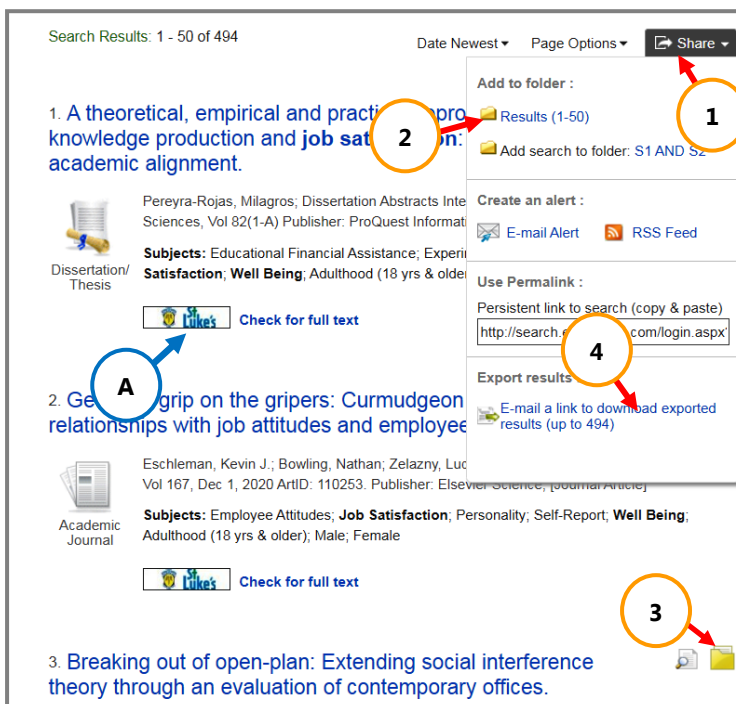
Search Results: 1 - 50 of 494

Date Newest ▾ Page Options ▾ Share ▾

1. A theoretical, empirical and practi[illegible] knowledge production and job sat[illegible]: academic alignment.

Dissertation/ Thesis

Pereyra-Rojas, Milagros; Dissertation Abstracts Inte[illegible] Sciences, Vol 82(1-A) Publisher: ProQuest Informati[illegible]

Subjects: Educational Financial Assistance; Experi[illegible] Satisfaction; Well Being; Adulthood (18 yrs & older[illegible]

St Luke's Check for full text

2. Ge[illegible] grip on the gripers: Curmudgeon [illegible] relationships with job attitudes and employee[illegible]

Academic Journal

Eschleman, Kevin J.; Bowling, Nathan; Zelazny, Luc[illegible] Vol 167, Dec 1, 2020 ArtID: 110253. Publisher: Elsevier Science, [Journal Article]

Subjects: Employee Attitudes; Job Satisfaction; Personality; Self-Report; Well Being; Adulthood (18 yrs & older); Male; Female

St Luke's Check for full text

3. Breaking out of open-plan: Extending social interference theory through an evaluation of contemporary offices.

Add to folder :
Results (1-50)
Add search to folder: S1 AND S2

Create an alert :
E-mail Alert
RSS Feed

Use Permalink :
Persistent link to search (copy & paste)
http://search.e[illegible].com/login.aspx

Export results
E-mail a link to download exported results (up to 494)

1
2
3
4
A